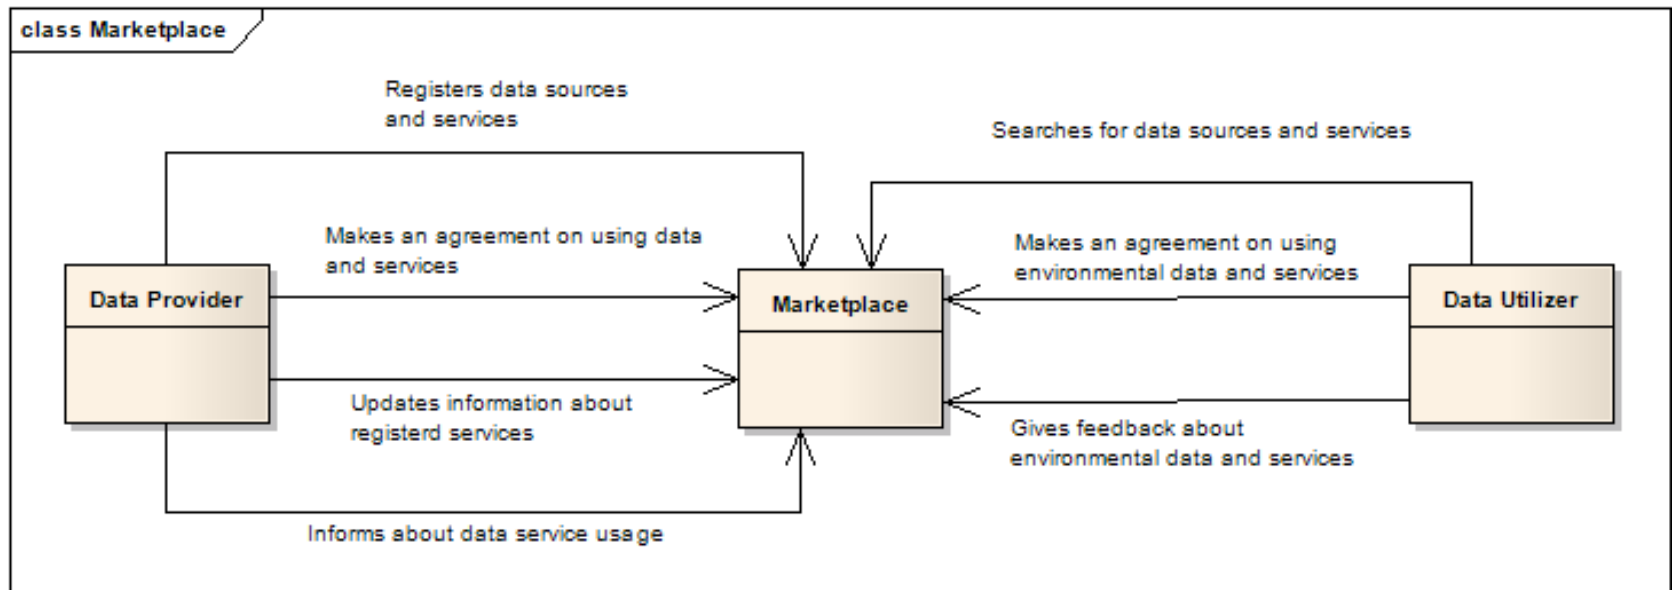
class Marketplace

Registers data sources and services

Searches for data sources and services

Makes an agreement on using data and services

Makes an agreement on using environmental data and services

Data Provider

Marketplace

Data Utilizer

Updates information about registerd services

Gives feedback about environmental data and services

Informs about data service usage